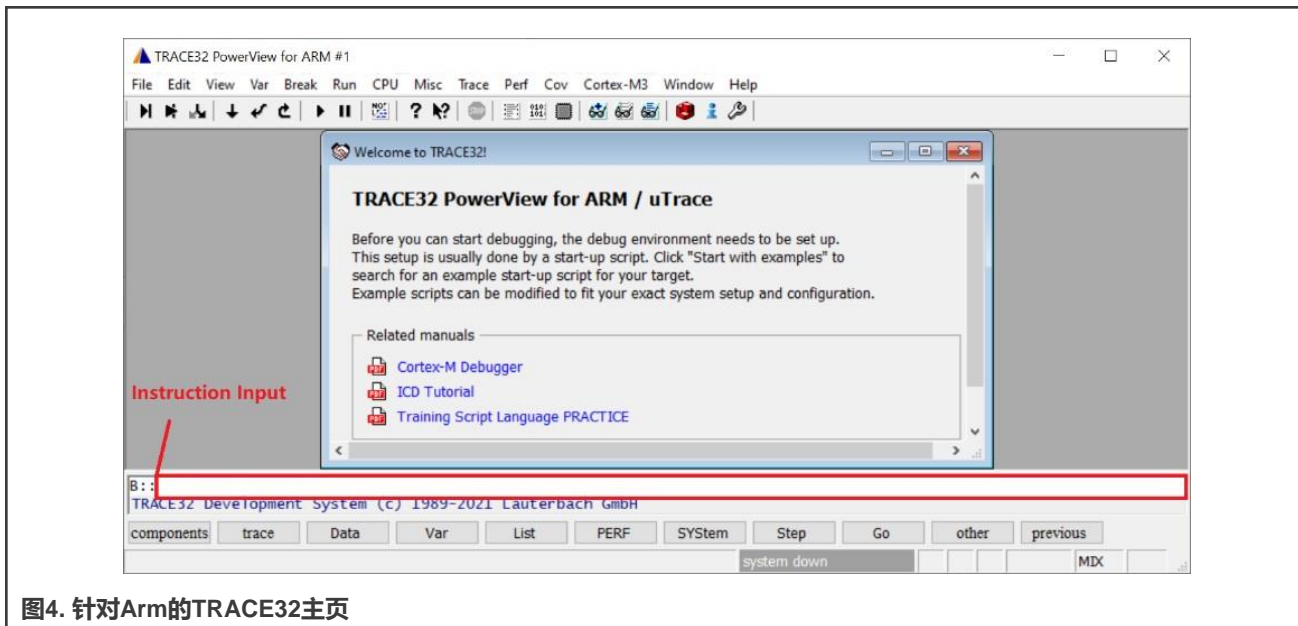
TRACE32 PowerView for ARM #1

File Edit View Var Break Run CPU Misc Trace Perf Cov Cortex-M3 Window Help

Welcome to TRACE32!

TRACE32 PowerView for ARM / uTrace

Before you can start debugging, the debug environment needs to be set up. This setup is usually done by a start-up script. Click "Start with examples" to search for an example start-up script for your target. Example scripts can be modified to fit your exact system setup and configuration.

Related manuals

Cortex-M Debugger
ICD Tutorial
Training Script Language PRACTICE

Instruction Input

B::

TRACE32 Development System (c) 1989-2021 Lauterbach GmbH

components trace Data Var List PERF SYStem Step Go other previous

system down MIX

图4. 针对Arm的TRACE32主页